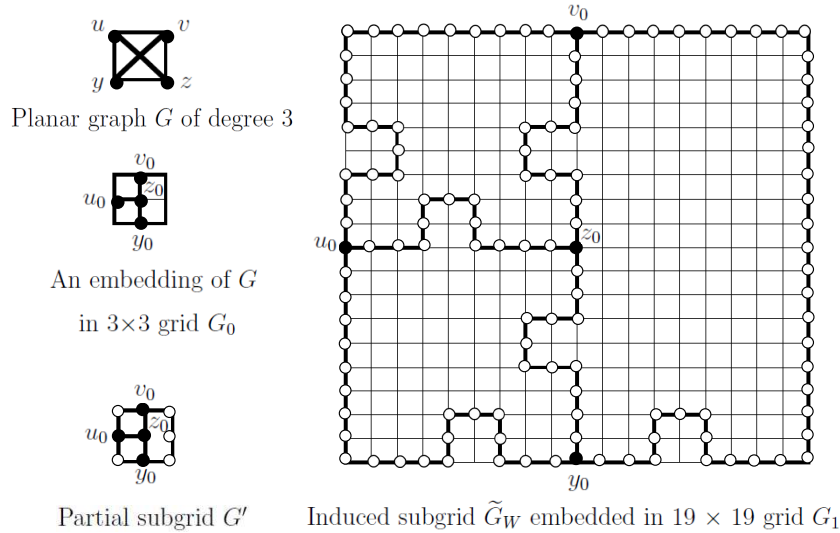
$u$ $v$ $y$ $z$

Planar graph $G$ of degree 3

$v_0$ $u_0$ $z_0$ $y_0$

An embedding of $G$ in $3\times3$ grid $G_0$

$v_0$ $u_0$ $z_0$ $y_0$

Partial subgrid $G'$

$v_0$ $u_0$ $z_0$ $y_0$

Induced subgrid $\widetilde{G}_W$ embedded in $19 \times 19$ grid $G_1$